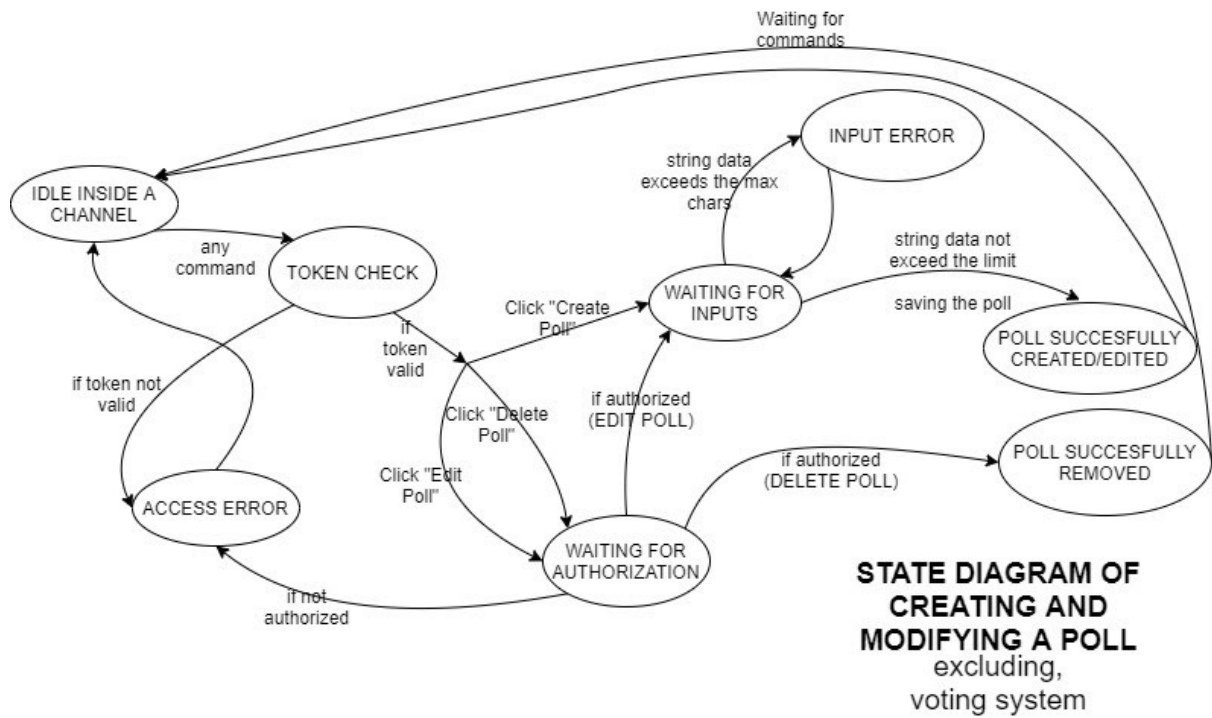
Waiting for commands

IDLE INSIDE A CHANNEL

any command

TOKEN CHECK

if token not valid

ACCESS ERROR

if token valid

Click "Create Poll"

Click "Delete Poll"

Click "Edit Poll"

WAITING FOR AUTHORIZATION

if not authorized

if authorized (EDIT POLL)

string data exceeds the max chars

INPUT ERROR

WAITING FOR INPUTS

string data not exceed the limit

saving the poll

POLL SUCCESFULLY CREATED/EDITED

if authorized (DELETE POLL)

POLL SUCCESFULLY REMOVED

STATE DIAGRAM OF CREATING AND MODIFYING A POLL
excluding, voting system